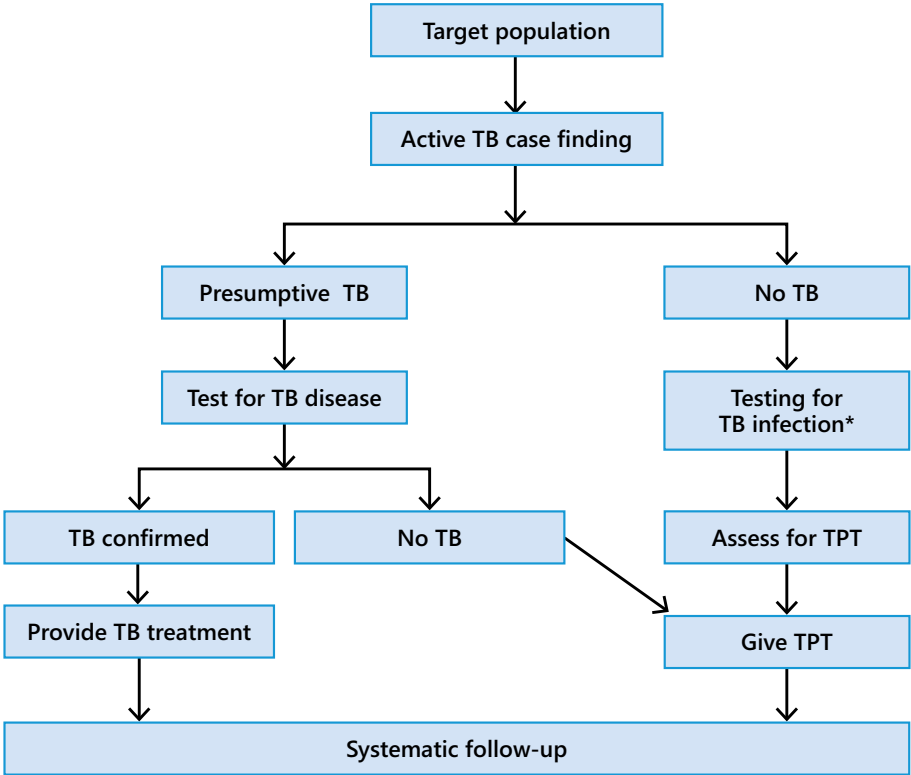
Target population

Active TB case finding

Presumptive TB

No TB

Test for TB disease

Testing for TB infection*

TB confirmed

No TB

Assess for TPT

Provide TB treatment

Give TPT

Systematic follow-up